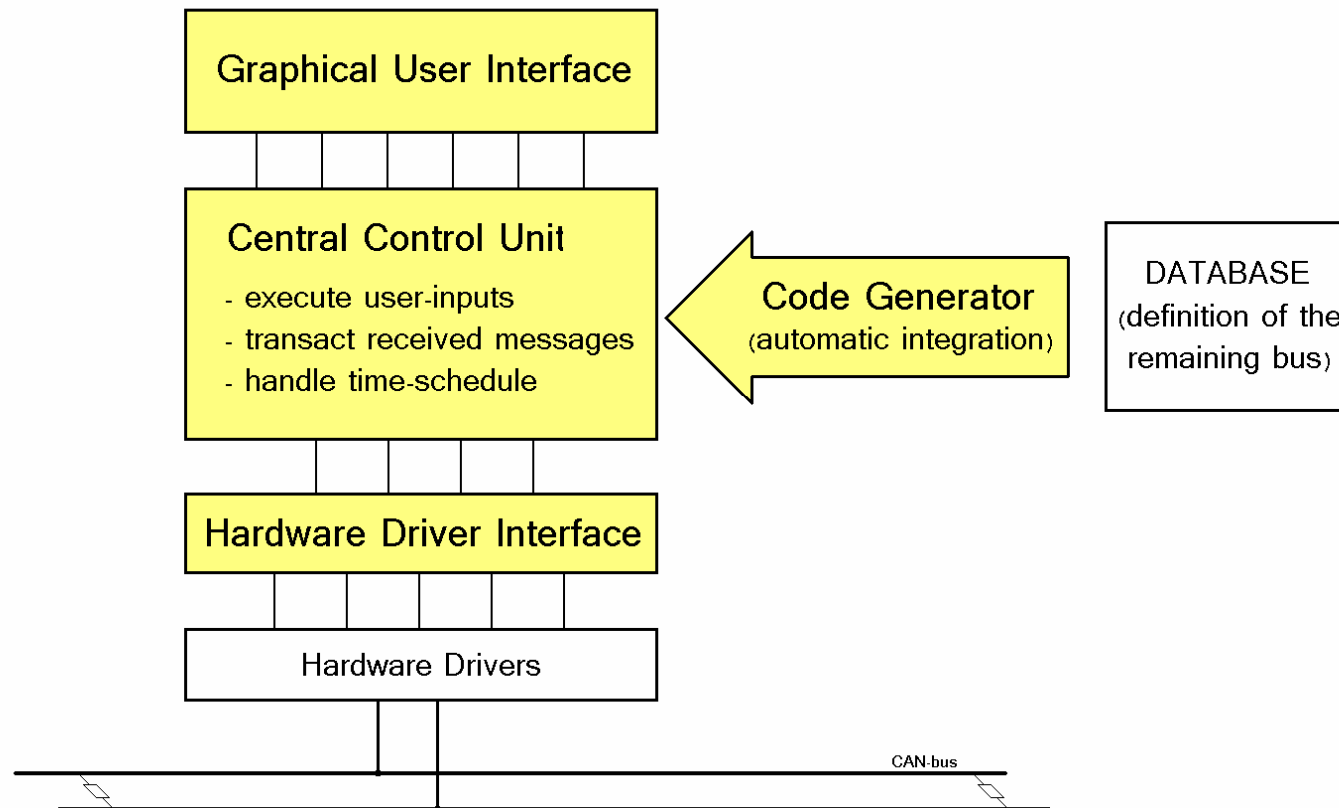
Graphical User Interface

Central Control Unit

- execute user-inputs
- transact received messages
- handle time-schedule

Code Generator
(automatic integration)

DATABASE
(definition of the
remaining bus)

Hardware Driver Interface

Hardware Drivers

CAN-bus